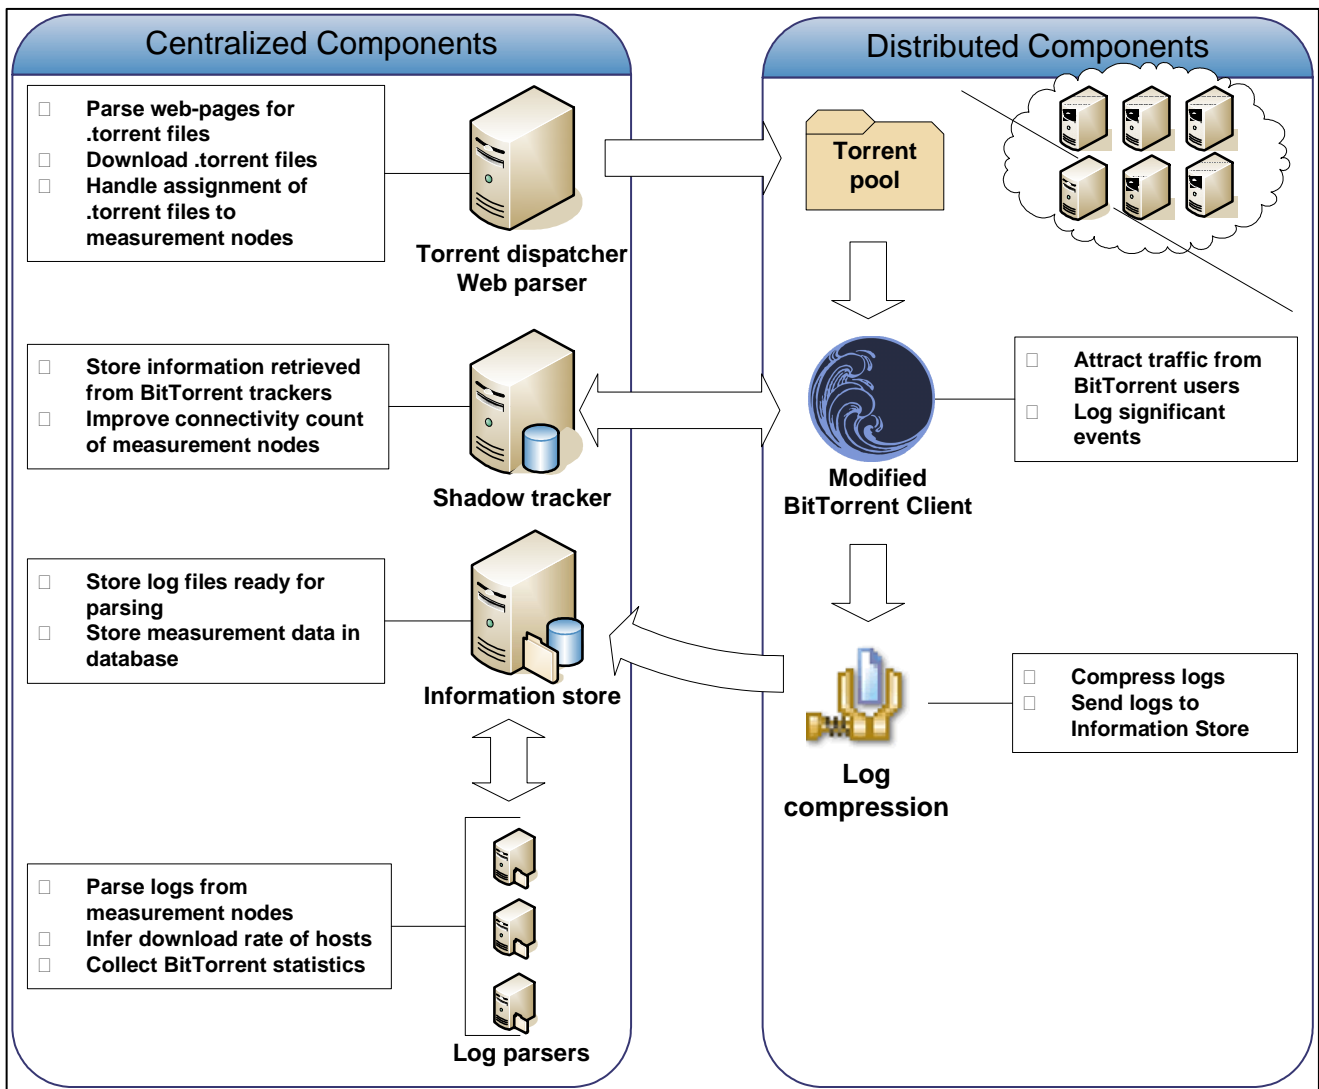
Centralized Components

Parse web-pages for .torrent files
Download .torrent files
Handle assignment of .torrent files to measurement nodes

Torrent dispatcher
Web parser

Store information retrieved from BitTorrent trackers
Improve connectivity count of measurement nodes

Shadow tracker

Store log files ready for parsing
Store measurement data in database

Information store

Parse logs from measurement nodes
Infer download rate of hosts
Collect BitTorrent statistics

Log parsers

Distributed Components

Torrent pool

Attract traffic from BitTorrent users
Log significant events

Modified
BitTorrent Client

Compress logs
Send logs to Information Store

Log
compression